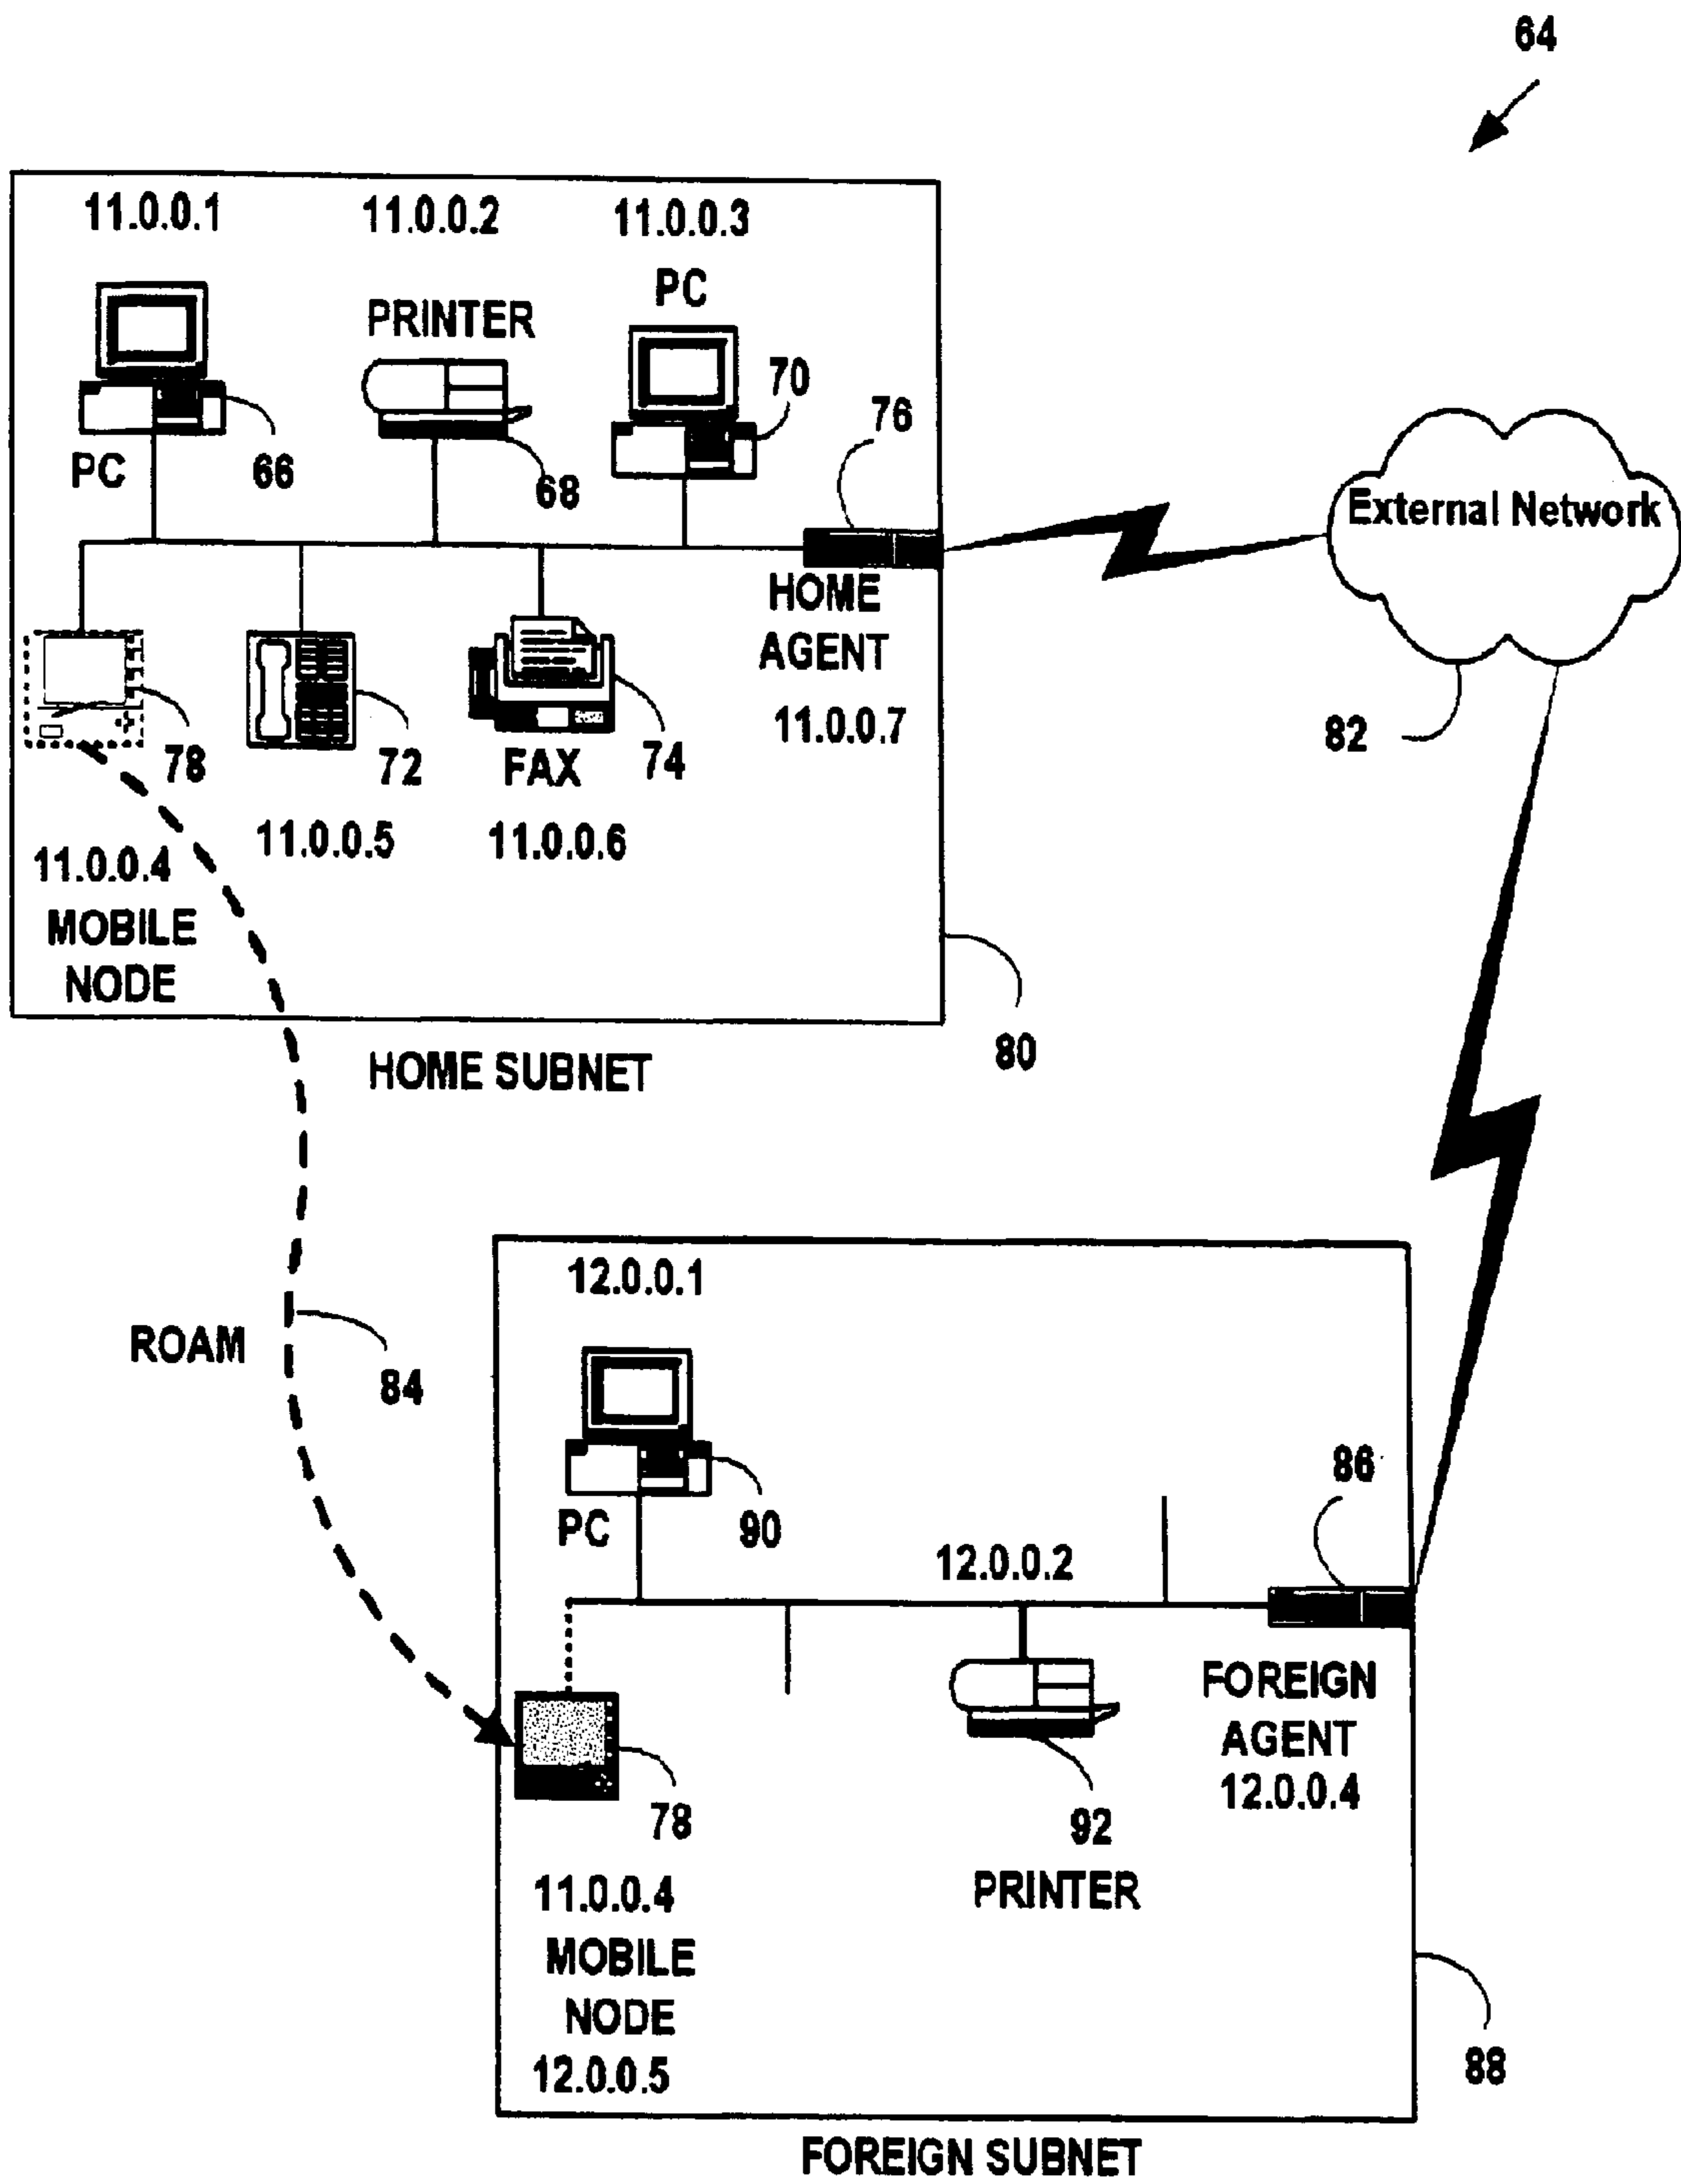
64

11.0.0.1

11.0.0.2

11.0.0.3

PRINTER

PC

70

76

PC

66

68

External Network

HOME AGENT

11.0.0.7

78

72

FAX

74

82

11.0.0.5

11.0.0.6

11.0.0.4 MOBILE NODE

80

HOME SUBNET

12.0.0.1

ROAM

84

86

PC

90

12.0.0.2

FOREIGN AGENT 12.0.0.4

78

92

11.0.0.4 MOBILE NODE 12.0.0.5

PRINTER

88

FOREIGN SUBNET